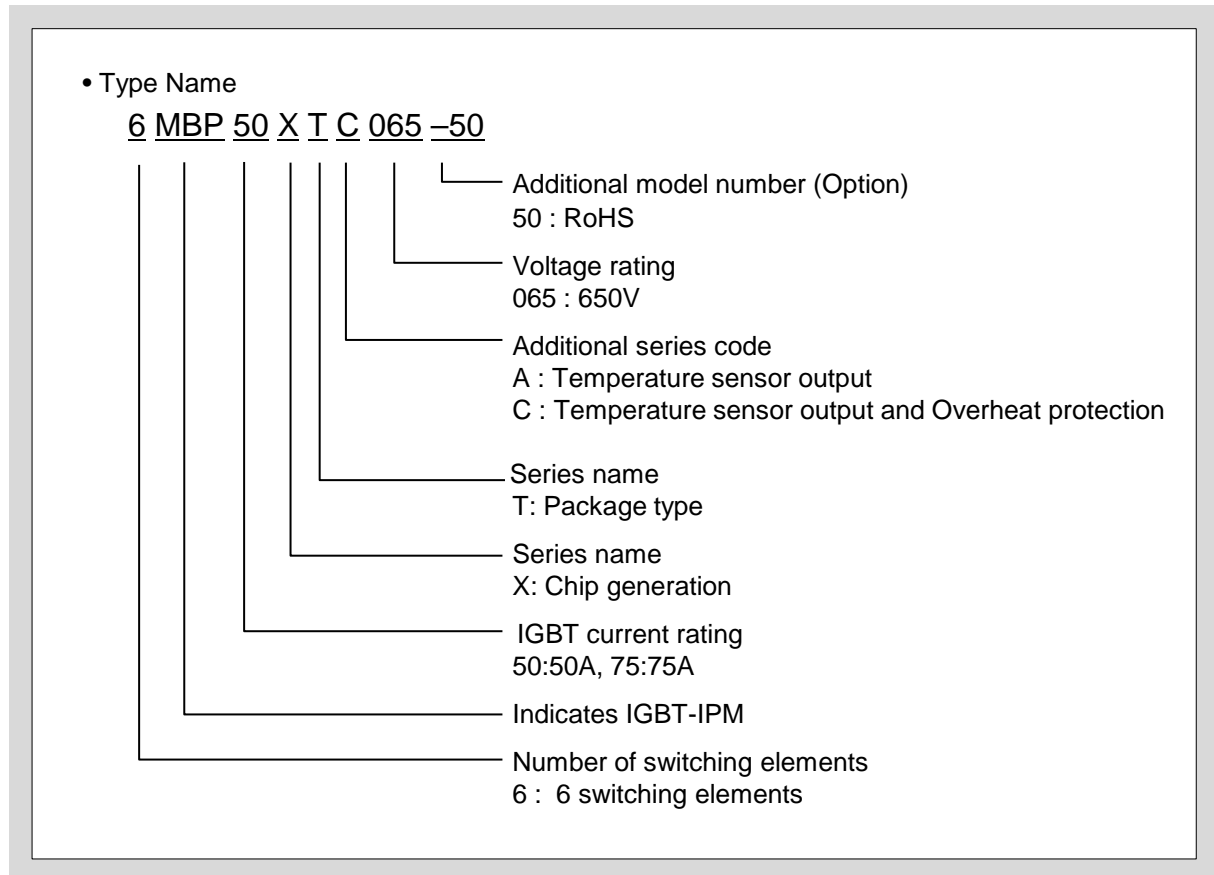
• Type Name

6 MBP 50 X T C 065 –50

Additional model number (Option)
50 : RoHS

Voltage rating
065 : 650V

Additional series code
A : Temperature sensor output
C : Temperature sensor output and Overheat protection

Series name
T: Package type

Series name
X: Chip generation

IGBT current rating
50:50A, 75:75A

Indicates IGBT-IPM

Number of switching elements
6 : 6 switching elements